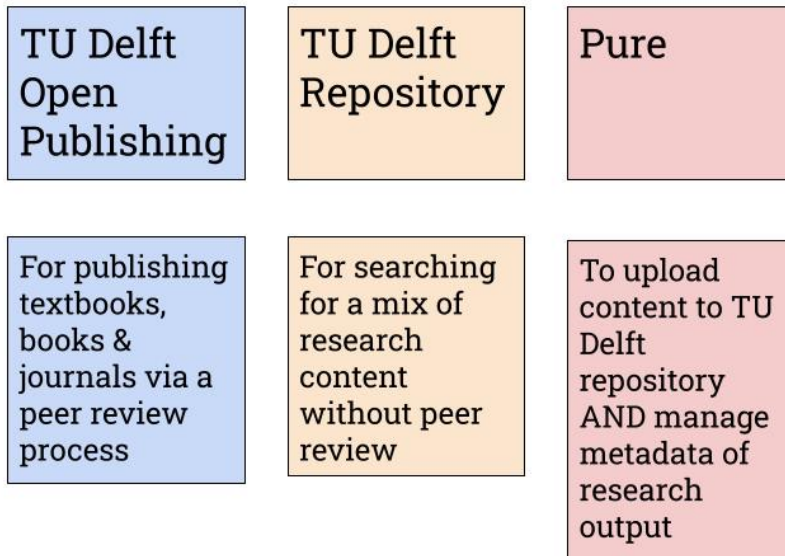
TU Delft Open Publishing

TU Delft Repository

Pure

For publishing textbooks, books & journals via a peer review process

For searching for a mix of research content without peer review

To upload content to TU Delft repository AND manage metadata of research output